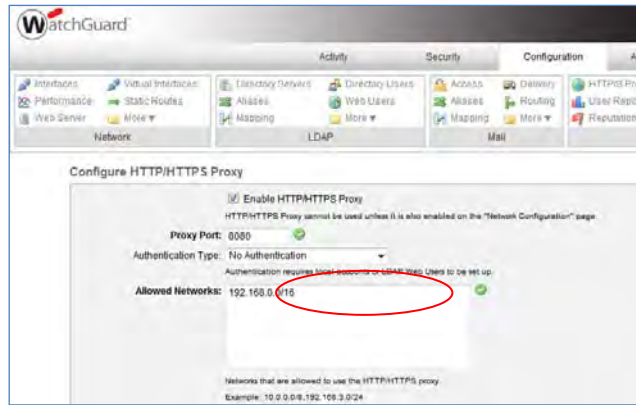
WatchGuard

Activity Security Configuration A

Interfaces Virtual Interfaces Performance Static Routes Web Server More ▾ Network

Directory Servers Directory Users Aliases Web Users Mapping More ▾ LDAP

Access Delivery Aliases Routing Mapping More ▾ Mail

HTTP/I Pr User Repo Reputation

Configure HTTP/HTTPS Proxy

Enable HTTP/HTTPS Proxy

HTTP/HTTPS Proxy cannot be used unless it is also enabled on the "Network Configuration" page.

Proxy Port: 8080

Authentication Type: No Authentication

Authentication requires local accounts or LDAP Web Users to be set up.

Allowed Networks: 192.168.0.0/16

Networks that are allowed to use the HTTP/HTTPS proxy.

Example: 10.0.0.0/8,192.168.3.0/24